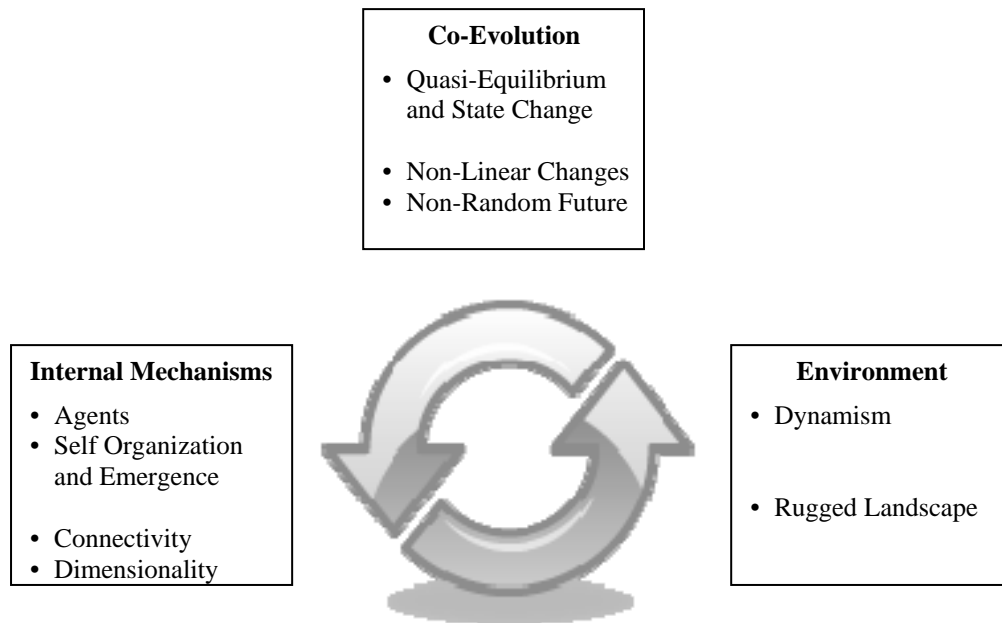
**Co-Evolution**

- Quasi-Equilibrium and State Change
- Non-Linear Changes
- Non-Random Future

**Internal Mechanisms**

- Agents
- Self Organization and Emergence
- Connectivity
- Dimensionality

**Environment**

- Dynamism
- Rugged Landscape